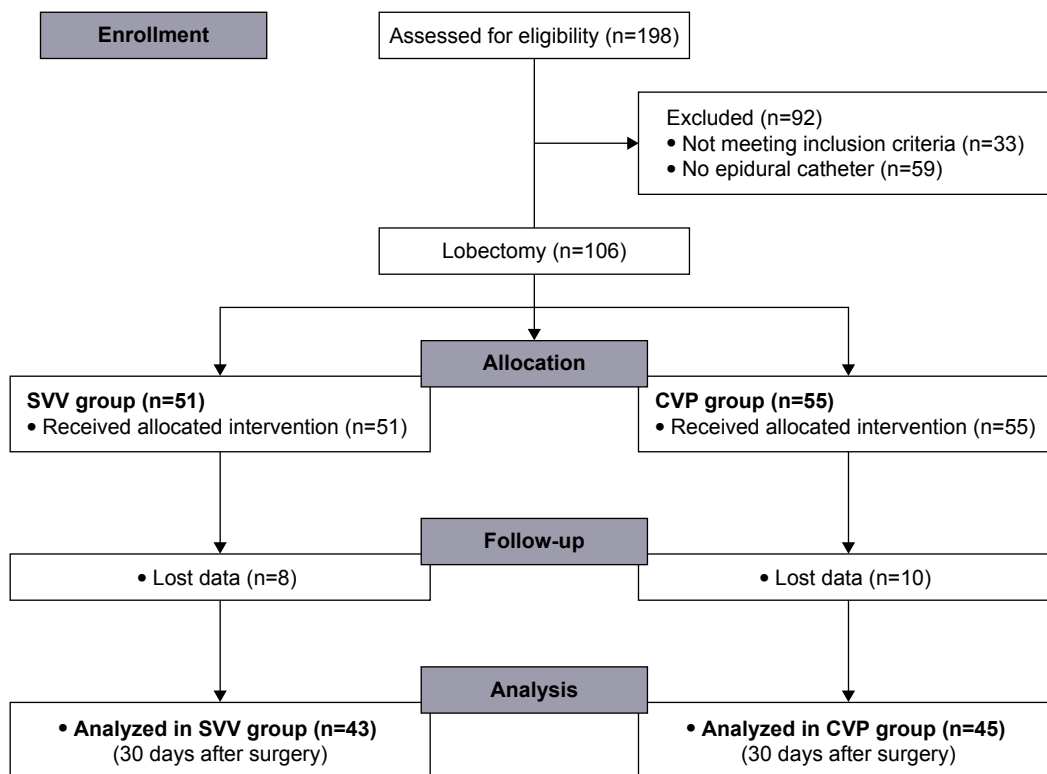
Enrollment

Assessed for eligibility (n=198)

Excluded (n=92)
• Not meeting inclusion criteria (n=33)
• No epidural catheter (n=59)

Lobectomy (n=106)

Allocation

SVV group (n=51)
• Received allocated intervention (n=51)

CVP group (n=55)
• Received allocated intervention (n=55)

Follow-up

• Lost data (n=8)

• Lost data (n=10)

Analysis

• Analyzed in SVV group (n=43)
(30 days after surgery)

• Analyzed in CVP group (n=45)
(30 days after surgery)